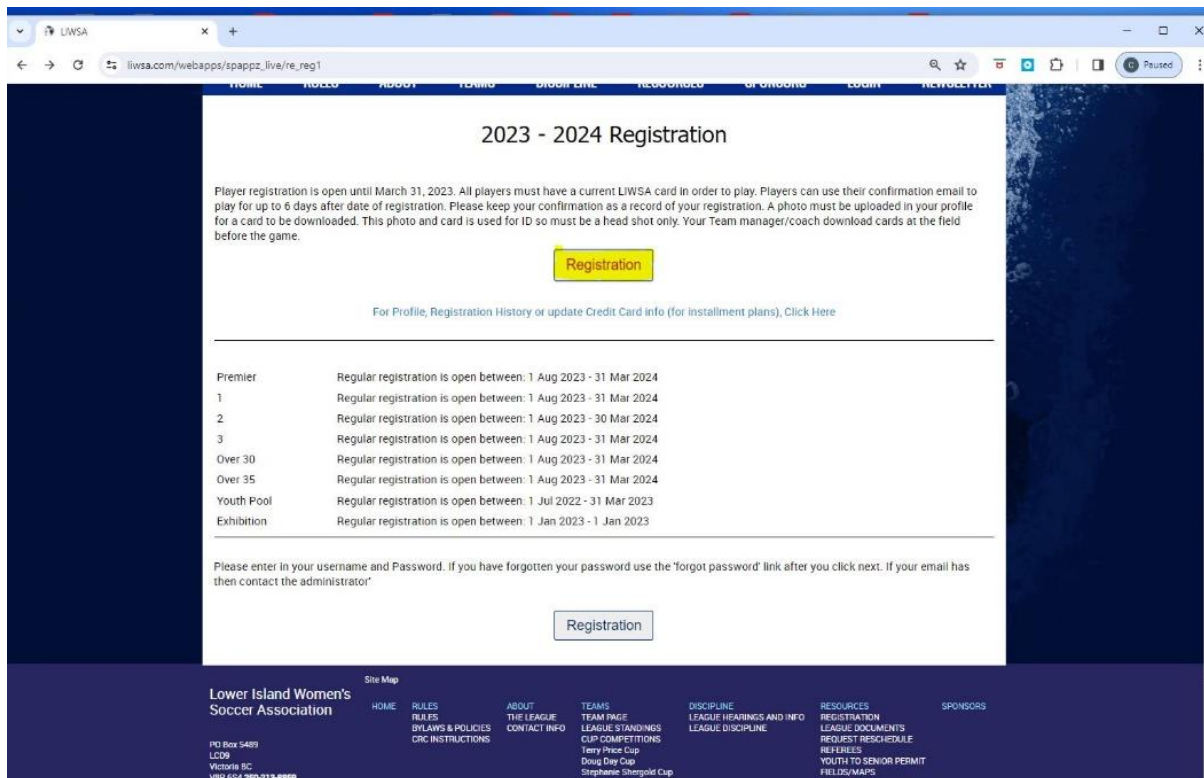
LIWSA

liwsa.com/webapps/spappz_live/re_reg1

Paused

2023 - 2024 Registration

Player registration is open until March 31, 2023. All players must have a current LIWSA card in order to play. Players can use their confirmation email to play for up to 6 days after date of registration. Please keep your confirmation as a record of your registration. A photo must be uploaded in your profile for a card to be downloaded. This photo and card is used for ID so must be a head shot only. Your Team manager/coach download cards at the field before the game.

Registration

For Profile, Registration History or update Credit Card info (for installment plans), Click Here

| | |
|---|---|
| Premier | Regular registration is open between: 1 Aug 2023 - 31 Mar 2024 |
| 1 | Regular registration is open between: 1 Aug 2023 - 31 Mar 2024 |
| 2 | Regular registration is open between: 1 Aug 2023 - 30 Mar 2024 |
| 3 | Regular registration is open between: 1 Aug 2023 - 31 Mar 2024 |
| Over 30 | Regular registration is open between: 1 Aug 2023 - 31 Mar 2024 |
| Over 35 | Regular registration is open between: 1 Aug 2023 - 31 Mar 2024 |
| Youth Pool | Regular registration is open between: 1 Jul 2022 - 31 Mar 2023 |
| Exhibition | Regular registration is open between: 1 Jan 2023 - 1 Jan 2023 |

Please enter in your username and Password. If you have forgotten your password use the 'forgot password' link after you click next. If your email has then contact the administrator'

Registration

Site Map

Lower Island Women's Soccer Association

PO Box 5489
LCD9
Victoria BC
V8R 6S4 250-213-8859

HOME

RULES
RULES
BYLAWS & POLICIES
CRC INSTRUCTIONS

ABOUT
THE LEAGUE
CONTACT INFO

TEAMS
TEAM PAGE
LEAGUE STANDINGS
CUP COMPETITIONS
Terry Price Cup
Doug Day Cup
Stephanie Shergold Cup

DISCIPLINE
LEAGUE HEARINGS AND INFO
LEAGUE DISCIPLINE

RESOURCES
REGISTRATION
LEAGUE DOCUMENTS
REQUEST RESCHEDULE
REFEREES
YOUTH TO SENIOR PERMIT
FIELDS/MAPS

SPONSORS